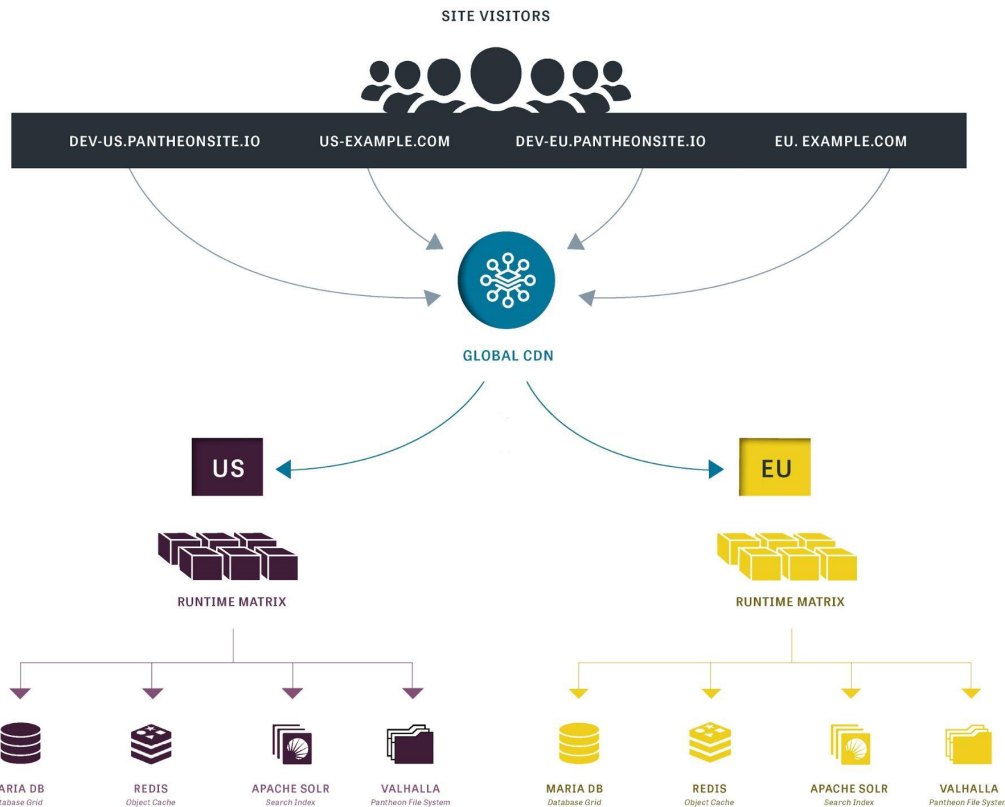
SITE VISITORS

DEV-US.PANTHEONSITE.IO

US-EXAMPLE.COM

DEV-EU.PANTHEONSITE.IO

EU. EXAMPLE.COM

GLOBAL CDN

US

EU

RUNTIME MATRIX

RUNTIME MATRIX

MARIA DB
Database Grid

REDIS
Object Cache

APACHE SOLR
Search Index

VALHALLA
Pantheon File System

MARIA DB
Database Grid

REDIS
Object Cache

APACHE SOLR
Search Index

VALHALLA
Pantheon File System